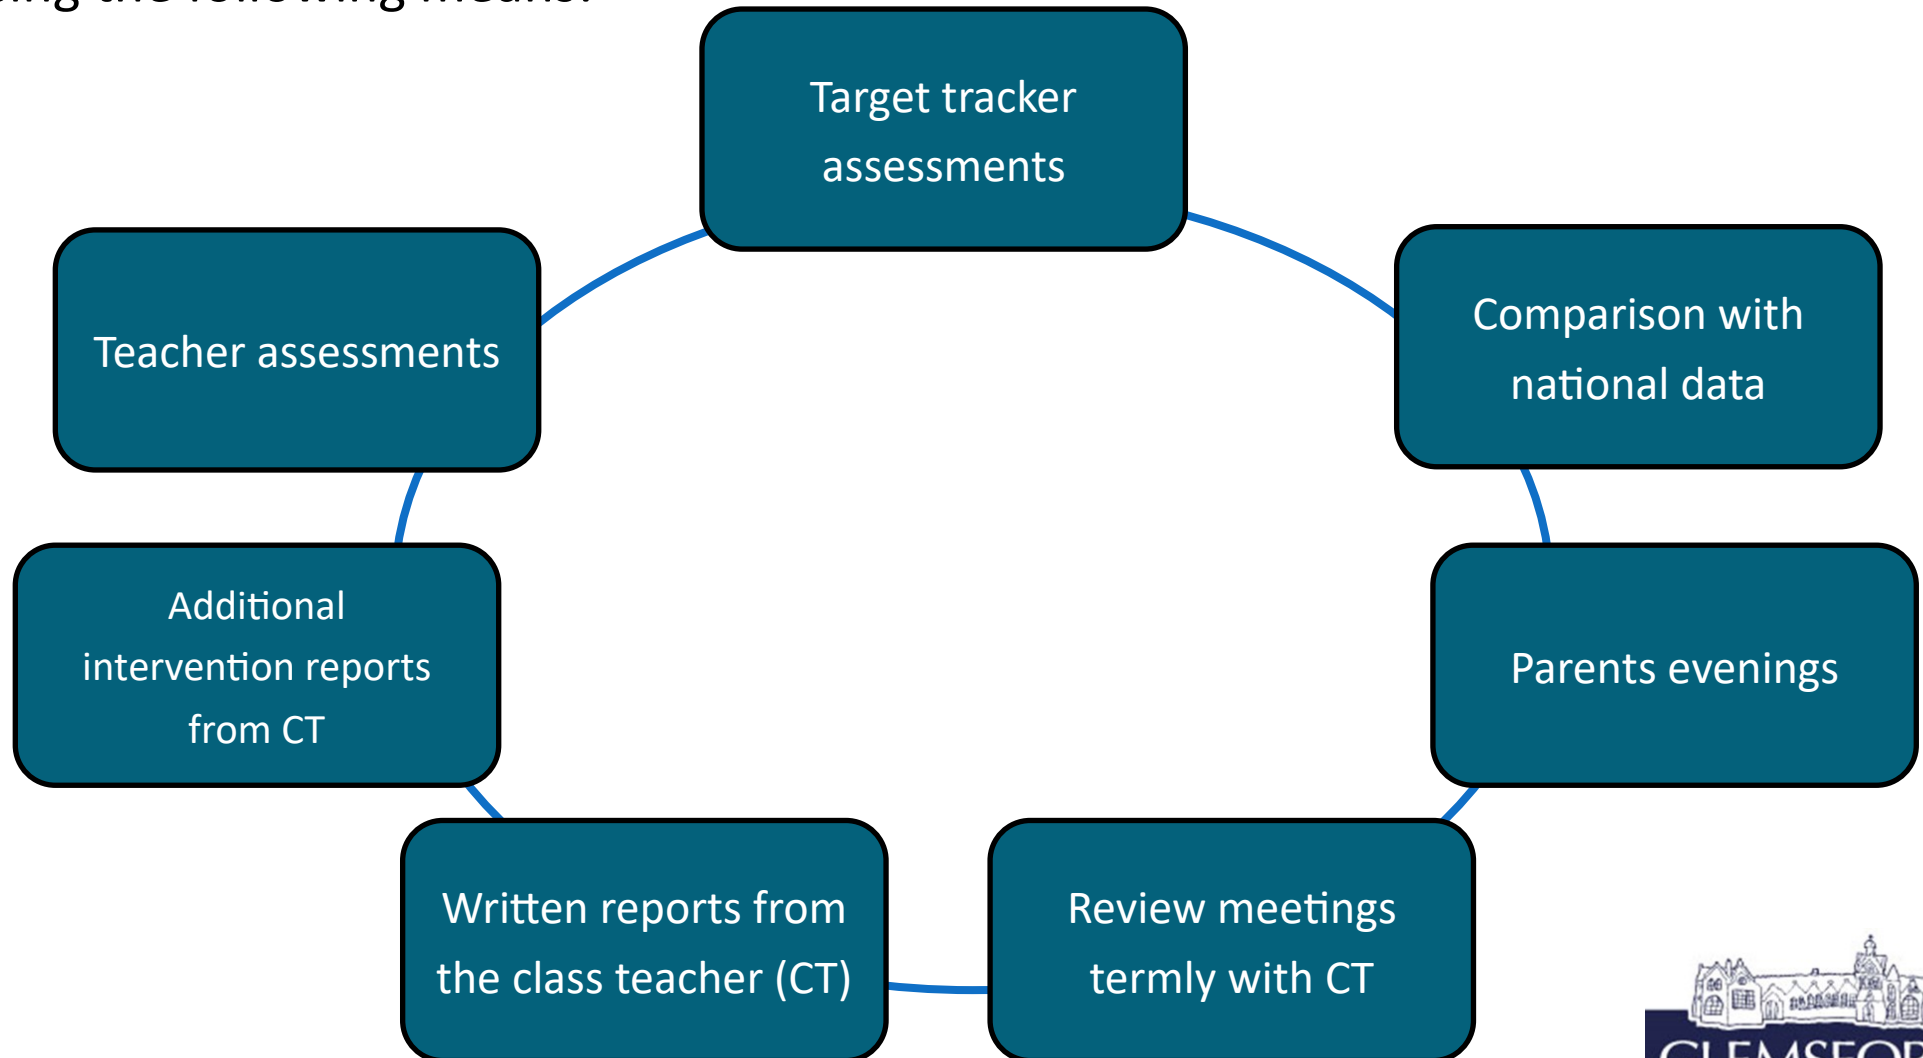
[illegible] the following means:

Target tracker assessments

Comparison with national data

Parents evenings

Review meetings termly with CT

Written reports from the class teacher (CT)

Additional intervention reports from CT

Teacher assessments

CLEMSFOR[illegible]